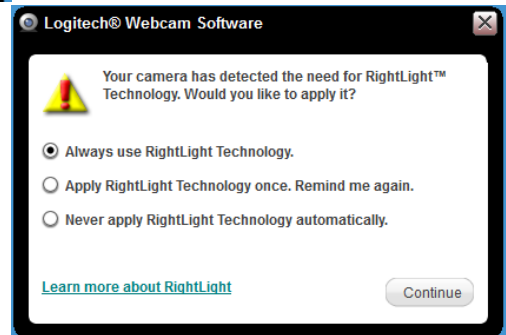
Logitech® Webcam Software

Your camera has detected the need for RightLight™ Technology. Would you like to apply it?

Always use RightLight Technology.

Apply RightLight Technology once. Remind me again.

Never apply RightLight Technology automatically.

Learn more about RightLight

Continue